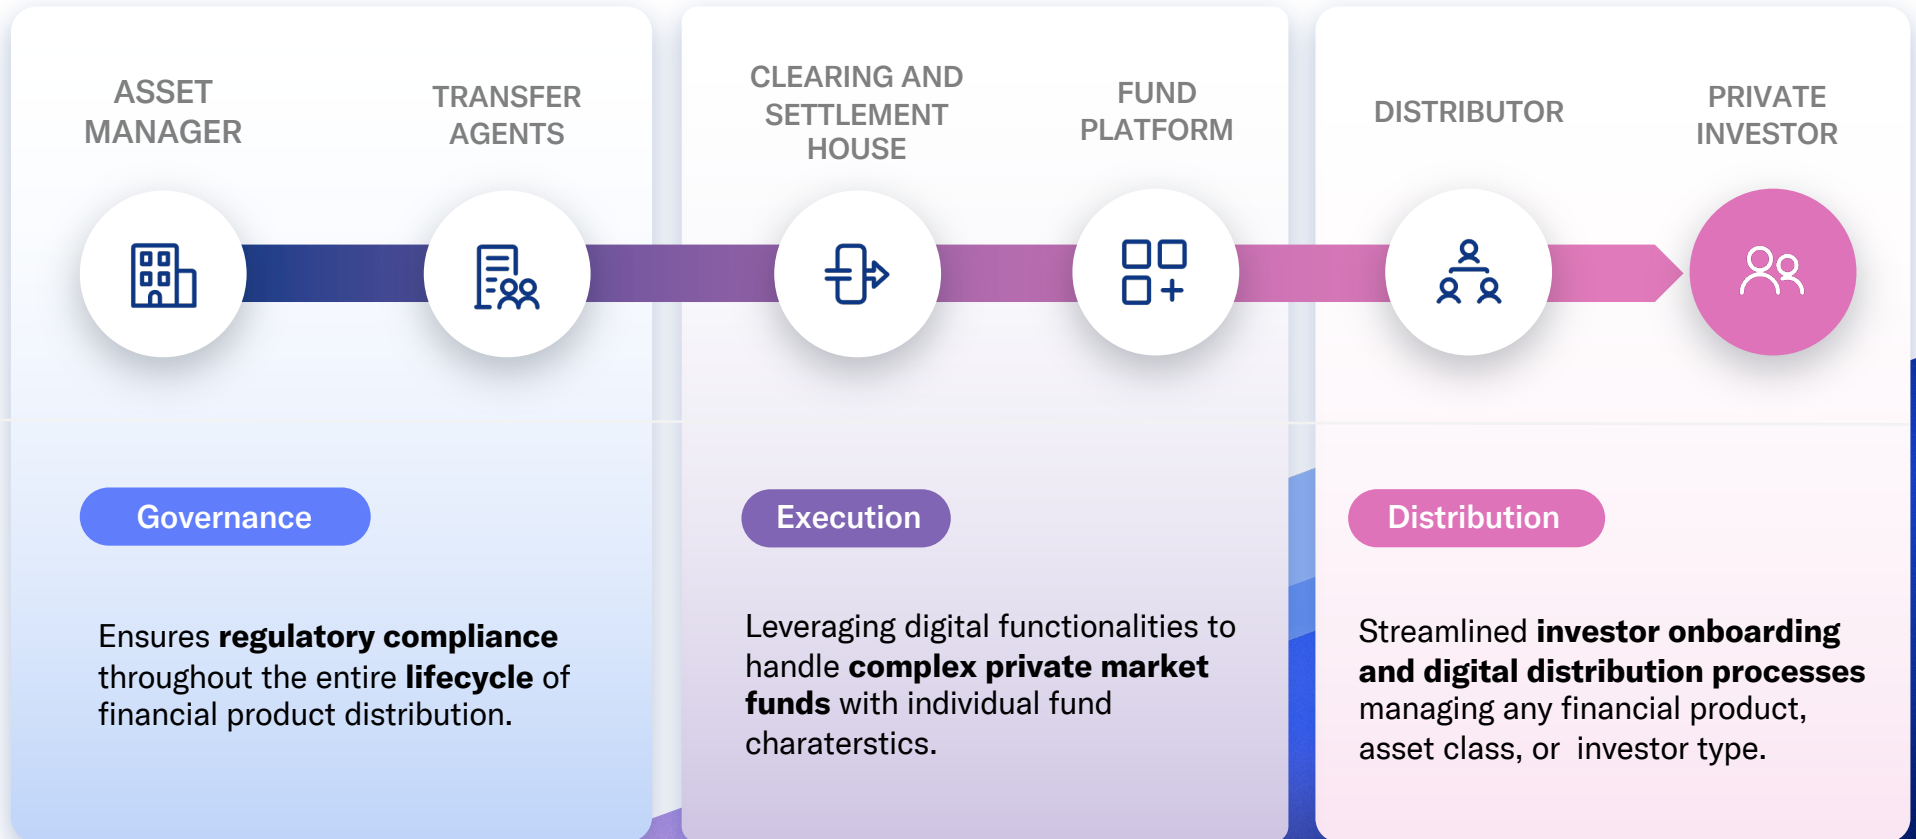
ASSET MANAGER

TRANSFER AGENTS

CLEARING AND SETTLEMENT HOUSE

FUND PLATFORM

DISTRIBUTOR

PRIVATE INVESTOR

Governance

Ensures **regulatory compliance** throughout the entire **lifecycle** of financial product distribution.

Execution

Leveraging digital functionalities to handle **complex private market funds** with individual fund charatherstics.

Distribution

Streamlined **investor onboarding and digital distribution processes** managing any financial product, asset class, or investor type.